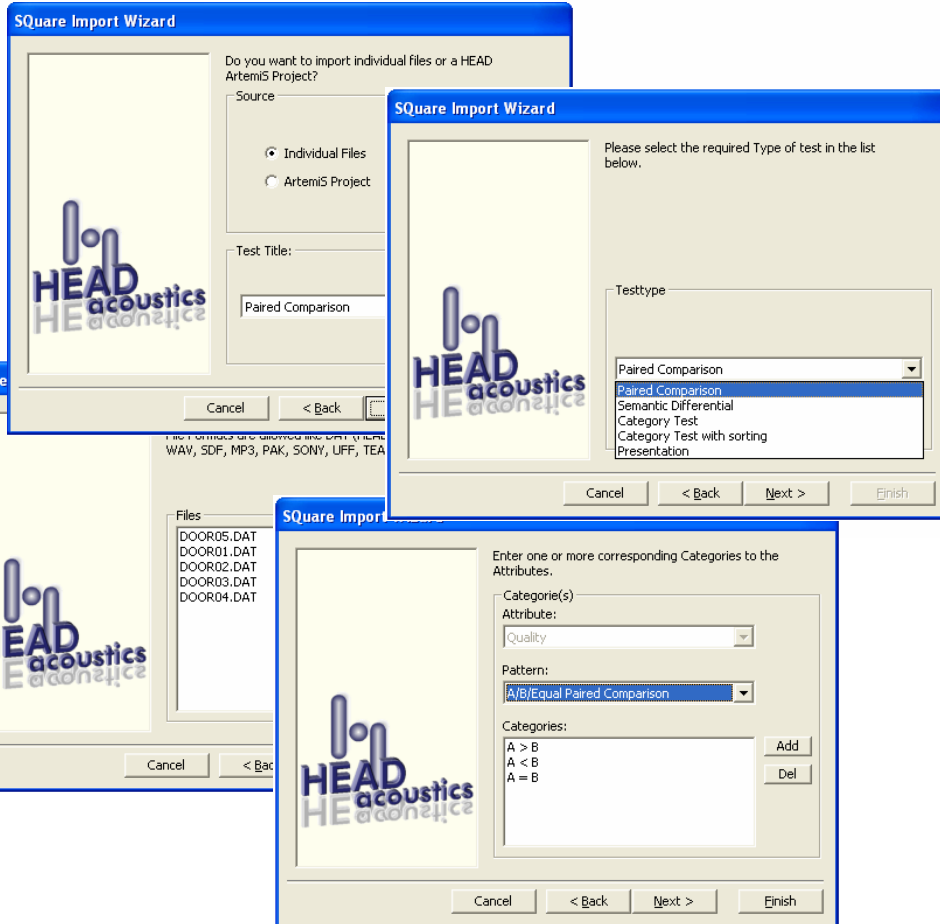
SQuare Import Wizard

Do you want to import individual files or a HEAD ArtemiS Project?

Source

Individual Files

ArtemiS Project

Test Title:

Paired Comparison

HEAD acoustics

Cancel

< Back

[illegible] Formats are allowed like DAT (HEA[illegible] WAV, SDF, MP3, PAK, SONY, UFF, TEA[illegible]

Files

DOOR05.DAT
DOOR01.DAT
DOOR02.DAT
DOOR03.DAT
DOOR04.DAT

HEAD acoustics

Cancel

< Bac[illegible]

SQuare Import Wizard

Please select the required Type of test in the list below.

HEAD acoustics

Testtype

Paired Comparison

Paired Comparison
Semantic Differential
Category Test
Category Test with sorting
Presentation

Cancel

< Back

Next >

Finish

SQuare Import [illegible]

Enter one or more corresponding Categories to the Attributes.

Categorie(s)

Attribute:

Quality

Pattern:

A/B/Equal Paired Comparison

Categories:

A > B
A < B
A = B

Add

Del

HEAD acoustics

Cancel

< Back

Next >

Finish